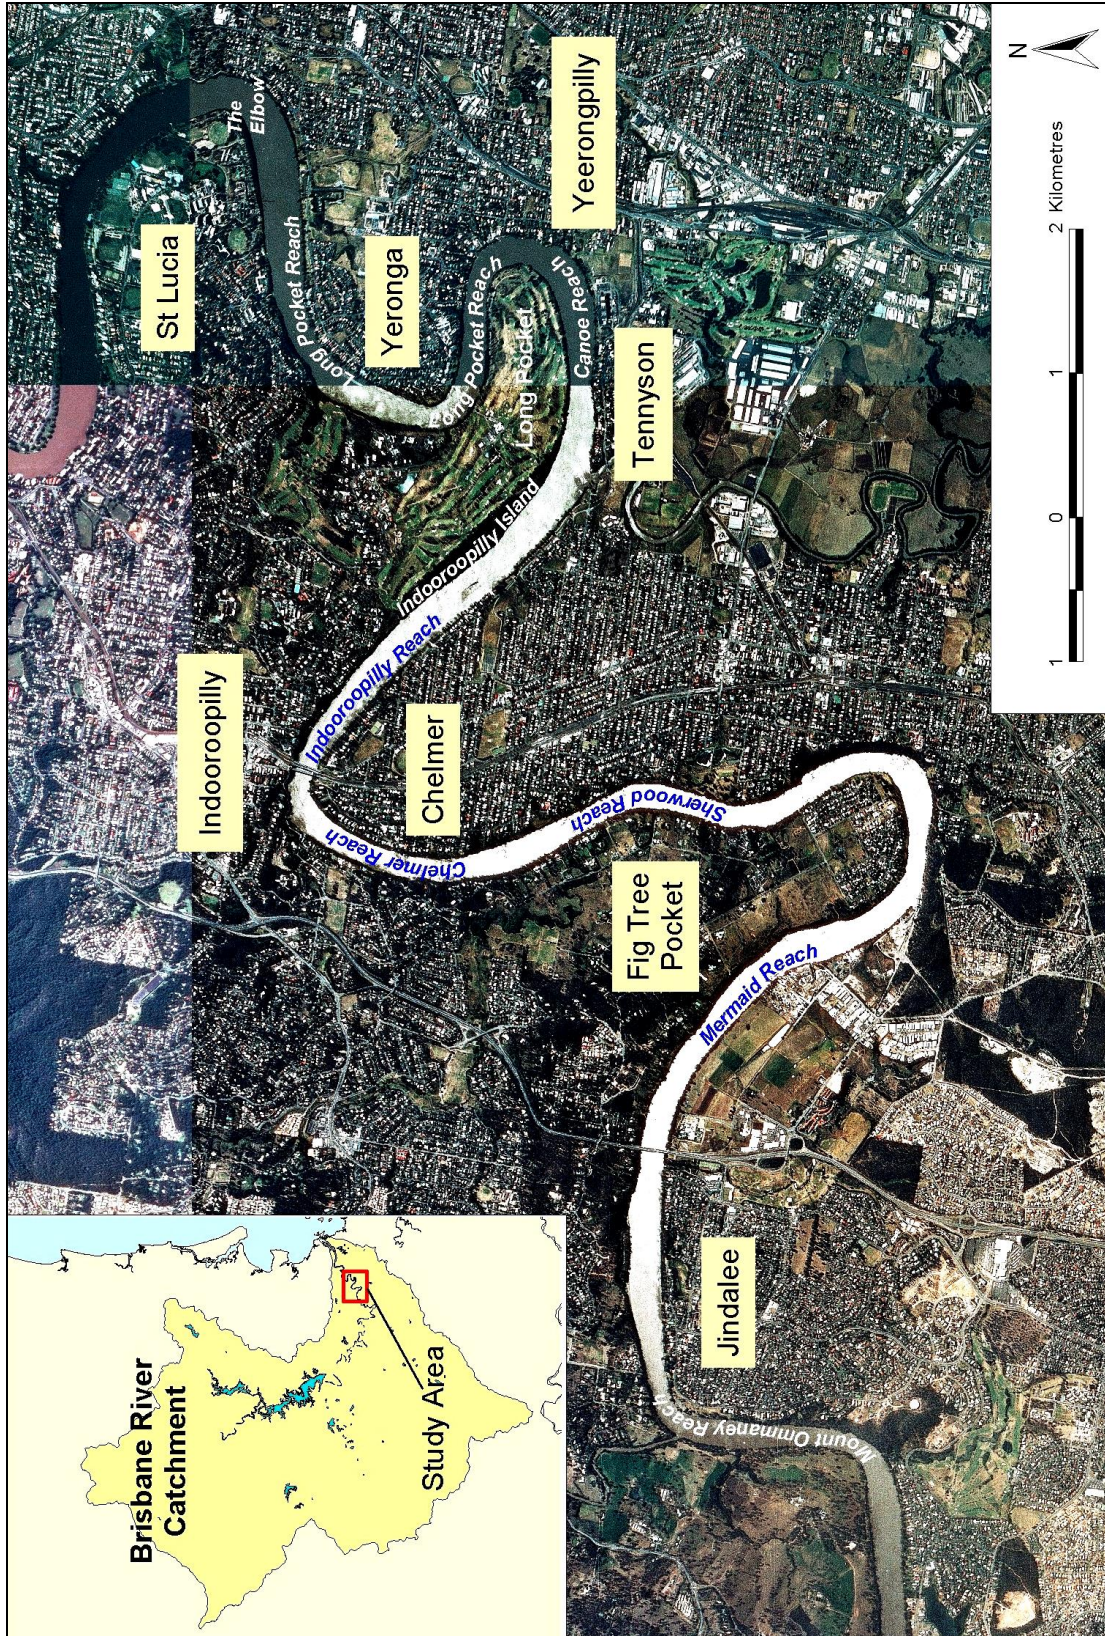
Brisbane River Catchment
Study Area

St Lucia
The Elbow
Long Pocket Reach
Yeronga
Yeerongpilly
Long Pocket Reach
Long Pocket
Canoe Reach
Tennyson
Indooroopilly Island
Indooroopilly Reach
Indooroopilly
Chelmer
Chelmer Reach
Sherwood Reach
Fig Tree Pocket
Mermaid Reach
Jindalee
Mount Ommaney Reach

N
1 0 1 2 Kilometres